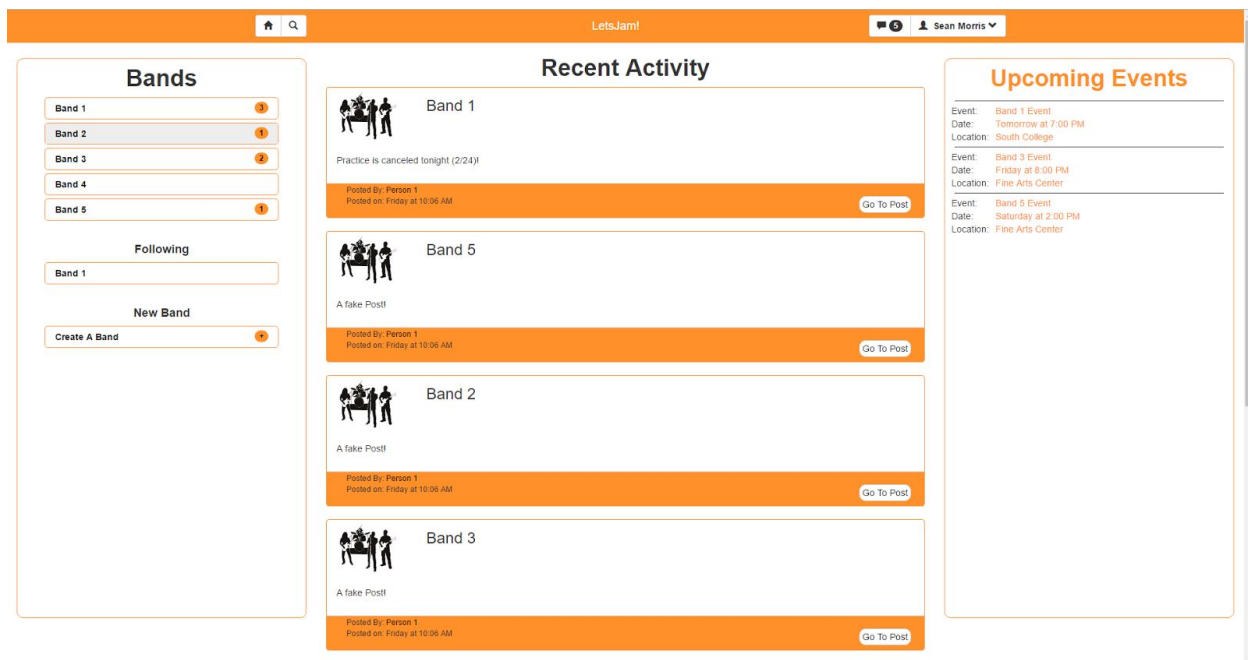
LetsJam!

5 Sean Morris

Bands

Band 1 3
Band 2 1
Band 3 2
Band 4
Band 5 1

Following

Band 1

New Band

Create A Band +

Recent Activity

Band 1

Practice is canceled tonight (2/24)!

Posted By: Person 1
Posted on: Friday at 10:06 AM

Go To Post

Band 5

A fake Post!

Posted By: Person 1
Posted on: Friday at 10:06 AM

Go To Post

Band 2

A fake Post!

Posted By: Person 1
Posted on: Friday at 10:06 AM

Go To Post

Band 3

A fake Post!

Posted By: Person 1
Posted on: Friday at 10:06 AM

Go To Post

Upcoming Events

Event: Band 1 Event
Date: Tomorrow at 7:00 PM
Location: South College

Event: Band 3 Event
Date: Friday at 8:00 PM
Location: Fine Arts Center

Event: Band 5 Event
Date: Saturday at 2:00 PM
Location: Fine Arts Center